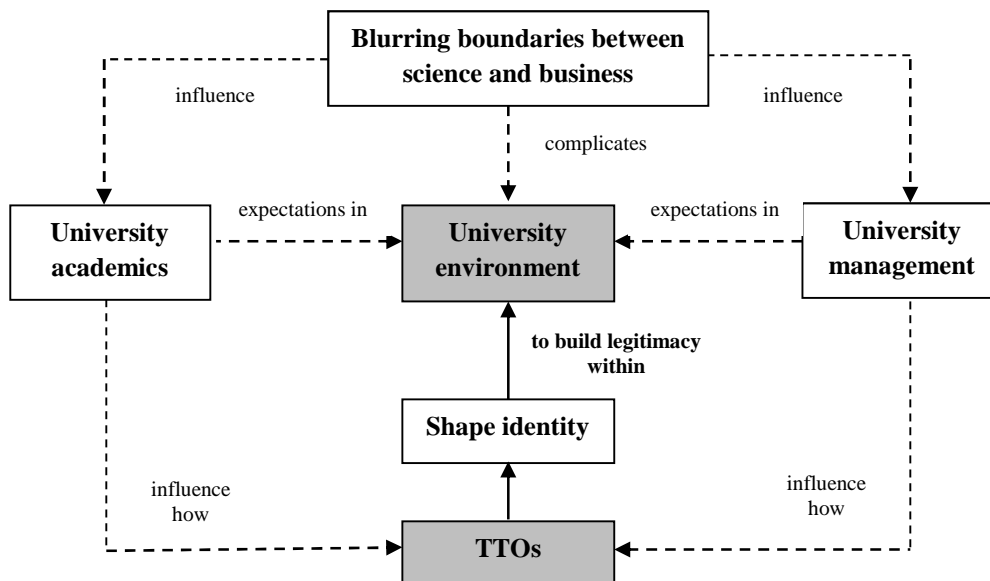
Blurring boundaries between science and business

influence

influence

complicates

University academics

expectations in

University environment

expectations in

University management

to build legitimacy within

Shape identity

influence how

influence how

TTOs